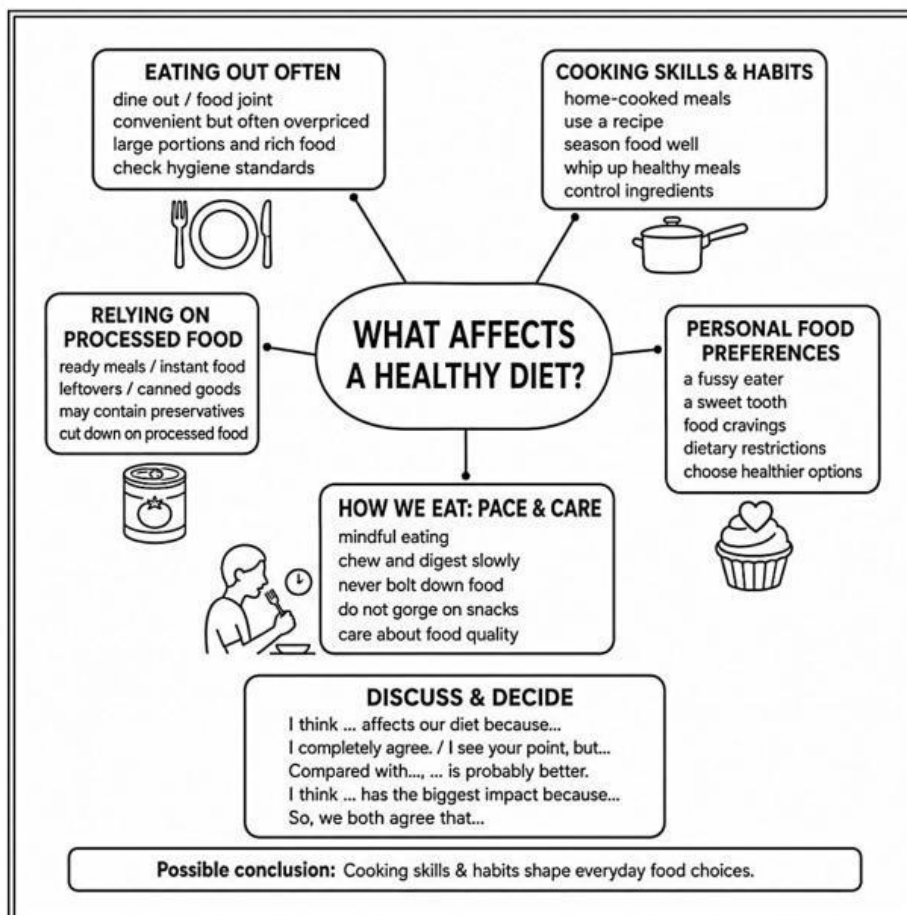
EATING OUT OFTEN
dine out / food joint
convenient but often overpriced
large portions and rich food
check hygiene standards

COOKING SKILLS & HABITS
home-cooked meals
use a recipe
season food well
whip up healthy meals
control ingredients

RELYING ON PROCESSED FOOD
ready meals / instant food
leftovers / canned goods
may contain preservatives
cut down on processed food

WHAT AFFECTS A HEALTHY DIET?

PERSONAL FOOD PREFERENCES
a fussy eater
a sweet tooth
food cravings
dietary restrictions
choose healthier options

HOW WE EAT: PACE & CARE
mindful eating
chew and digest slowly
never bolt down food
do not gorge on snacks
care about food quality

DISCUSS & DECIDE
I think ... affects our diet because...
I completely agree. / I see your point, but...
Compared with..., ... is probably better.
I think ... has the biggest impact because...
So, we both agree that...

Possible conclusion: Cooking skills & habits shape everyday food choices.